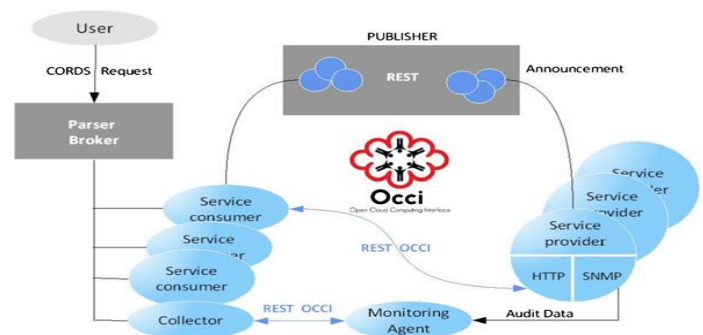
User

CORDS Request

Parser Broker

PUBLISHER

REST

Announcement

Occi
Open Cloud Computing Interface

Service consumer

Service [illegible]

Service consumer

REST OCCI

Service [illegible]

Service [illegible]

Service provider

HTTP

SNMP

Collector

REST OCCI

Monitoring Agent

Audit Data